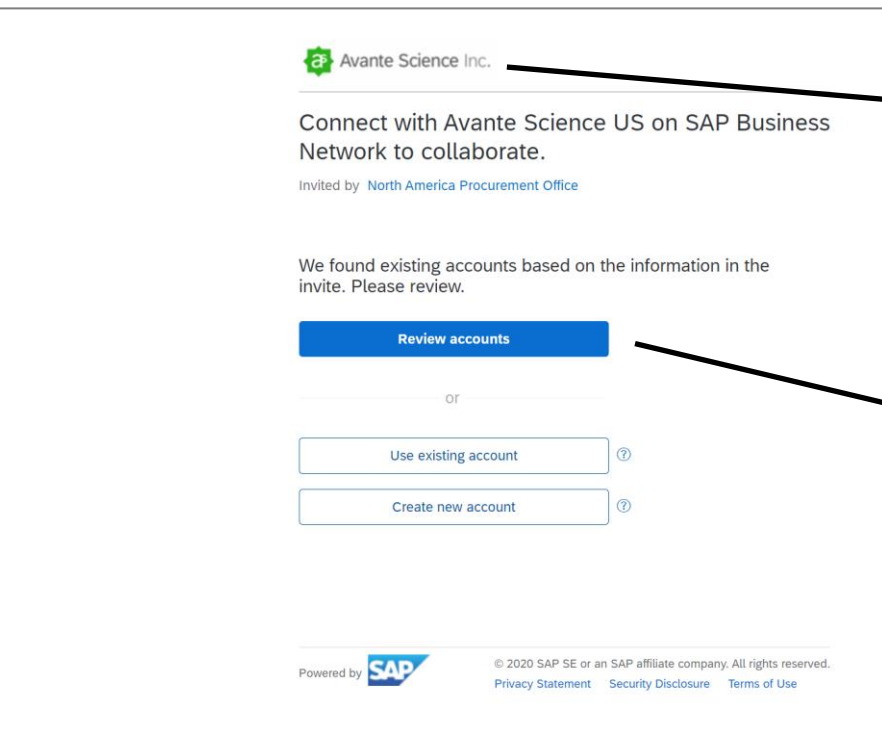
Avante Science Inc.

Connect with Avante Science US on SAP Business Network to collaborate.

Invited by North America Procurement Office

We found existing accounts based on the information in the invite. Please review.

Review accounts

or

Use existing account ⓘ

Create new account ⓘ

Powered by SAP

© 2020 SAP SE or an SAP affiliate company. All rights reserved.
Privacy Statement Security Disclosure Terms of Use